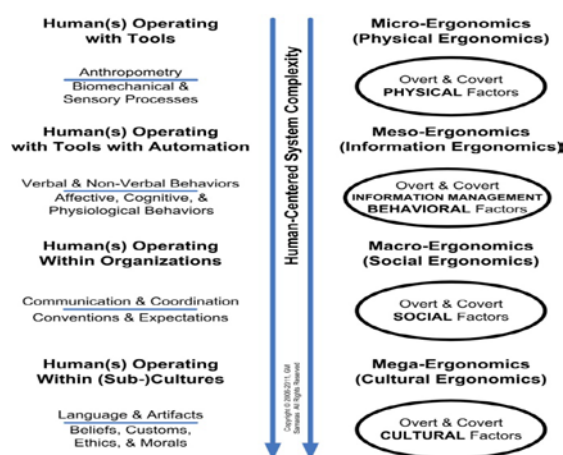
Human(s) Operating with Tools

Anthropometry
Biomechanical & Sensory Processes

Human(s) Operating with Tools with Automation

Verbal & Non-Verbal Behaviors
Affective, Cognitive, & Physiological Behaviors

Human(s) Operating Within Organizations

Communication & Coordination
Conventions & Expectations

Human(s) Operating Within (Sub-)Cultures

Language & Artifacts
Beliefs, Customs, Ethics, & Morals

Human-Centered System Complexity

Copyright © 2008-2011, GM Samaras. All Rights Reserved

Micro-Ergonomics (Physical Ergonomics)

Overt & Covert PHYSICAL Factors

Meso-Ergonomics (Information Ergonomics)

Overt & Covert INFORMATION MANAGEMENT BEHAVIORAL Factors

Macro-Ergonomics (Social Ergonomics)

Overt & Covert SOCIAL Factors

Mega-Ergonomics (Cultural Ergonomics)

Overt & Covert CULTURAL Factors